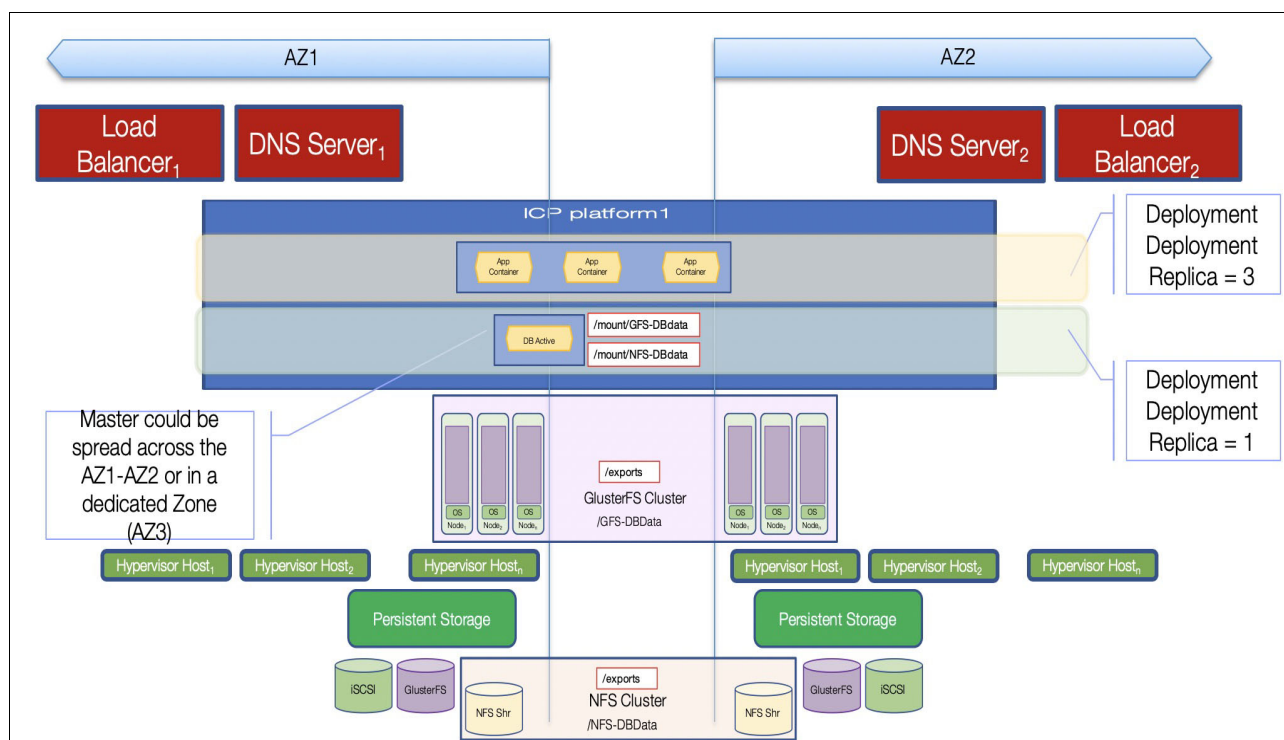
AZ1

AZ2

Load Balancer$_1$

DNS Server$_1$

DNS Server$_2$

Load Balancer$_2$

ICP platform1

App Container

App Container

App Container

Deployment Deployment Replica = 3

DB Active

/mount/GFS-DBdata

/mount/NFS-DBdata

Deployment Deployment Replica = 1

Master could be spread across the AZ1-AZ2 or in a dedicated Zone (AZ3)

OS Node$_1$

OS Node$_2$

OS Node$_n$

/exports

GlusterFS Cluster

/GFS-DBData

OS Node$_1$

OS Node$_2$

OS Node$_n$

Hypervisor Host$_1$

Hypervisor Host$_2$

Hypervisor Host$_n$

Hypervisor Host$_1$

Hypervisor Host$_2$

Hypervisor Host$_n$

Persistent Storage

Persistent Storage

iSCSI

GlusterFS

NFS Shr

/exports

NFS Cluster

/NFS-DBData

NFS Shr

GlusterFS

iSCSI